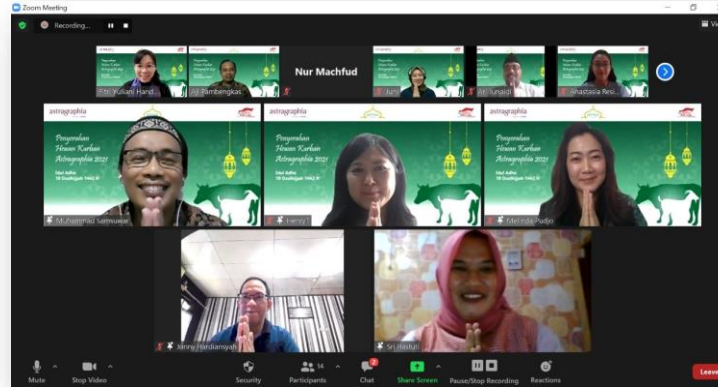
Zoom Meeting

Recording...

Fitri Yuliani Hand...

Ali Pambengkas

Nur Machfud

Juni

Ari Junaidi

Anastasia Resi...

astragraphia

Penyerahan Hewan Kurban Astragraphia 2021

Idul Adha 10 Dzulhijjah 1442 H

Muhammad Samsudar

Henny

Melinda Pudjo

Ninny Hardiansyah

Sri Hastuti

Mute

Stop Video

Security

Participants 14

Chat 2

Share Screen

Pause/Stop Recording

Reactions

Leave